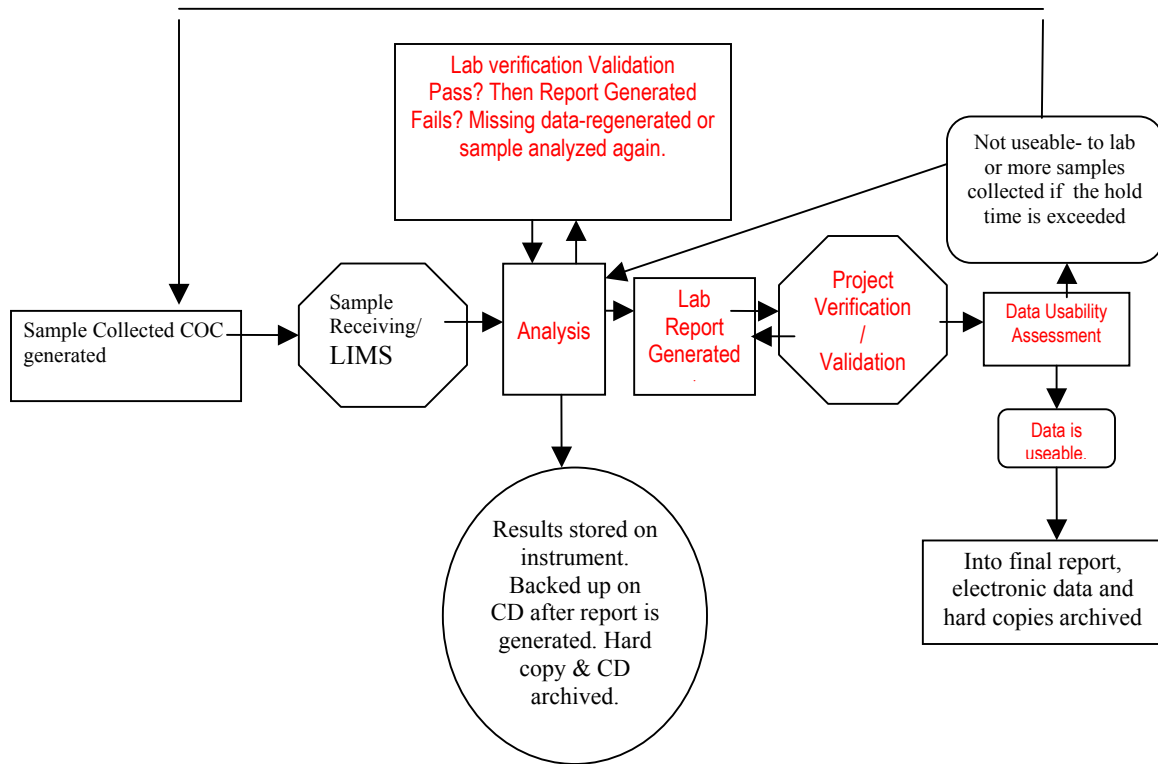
Lab verification Validation Pass? Then Report Generated Fails? Missing data-regenerated or sample analyzed again.

Not useable- to lab or more samples collected if the hold time is exceeded

Sample Collected COC generated

Sample Receiving/ LIMS

Analysis

Lab Report Generated

Project Verification / Validation

Data Usability Assessment

Data is useable.

Results stored on instrument. Backed up on CD after report is generated. Hard copy & CD archived.

Into final report, electronic data and hard copies archived